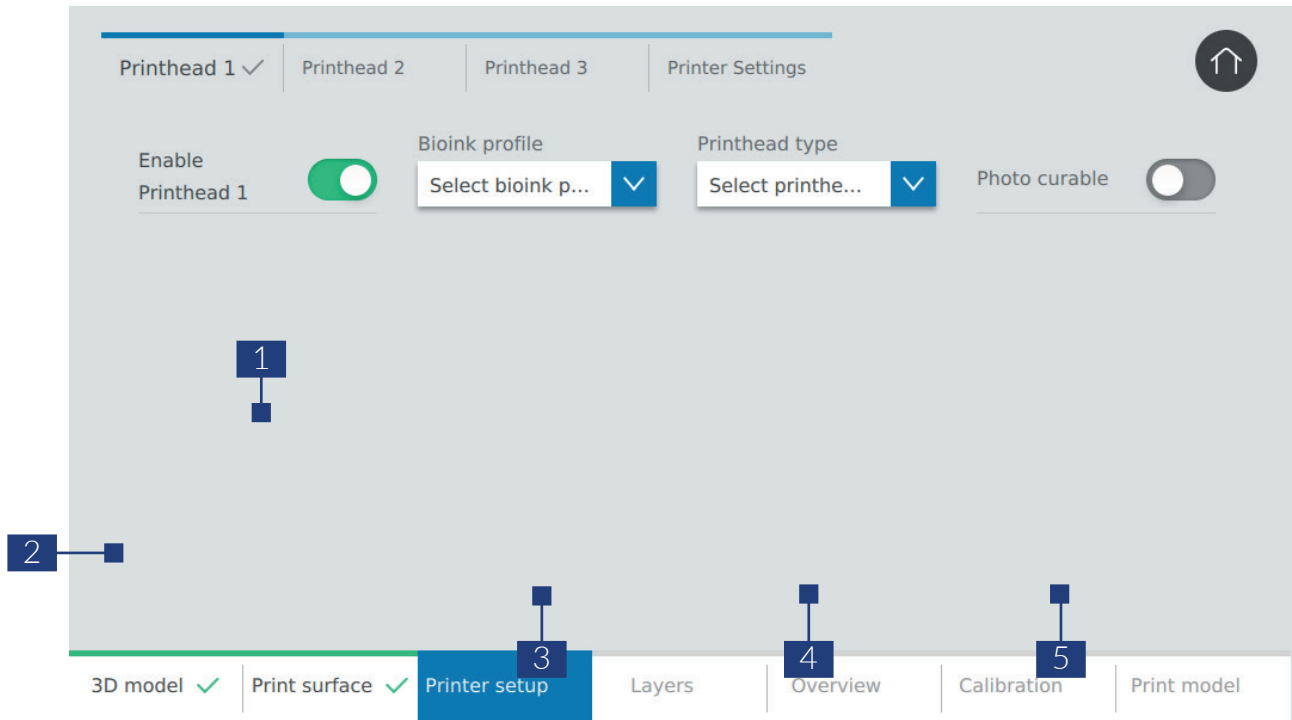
Printhead 1 ✓ Printhead 2 Printhead 3 Printer Settings

Enable Printhead 1

Bioink profile
Select bioink p...

Printhead type
Select printhe...

Photo curable

1

2

3

4

5

3D model ✓ Print surface ✓ Printer setup Layers Overview Calibration Print model